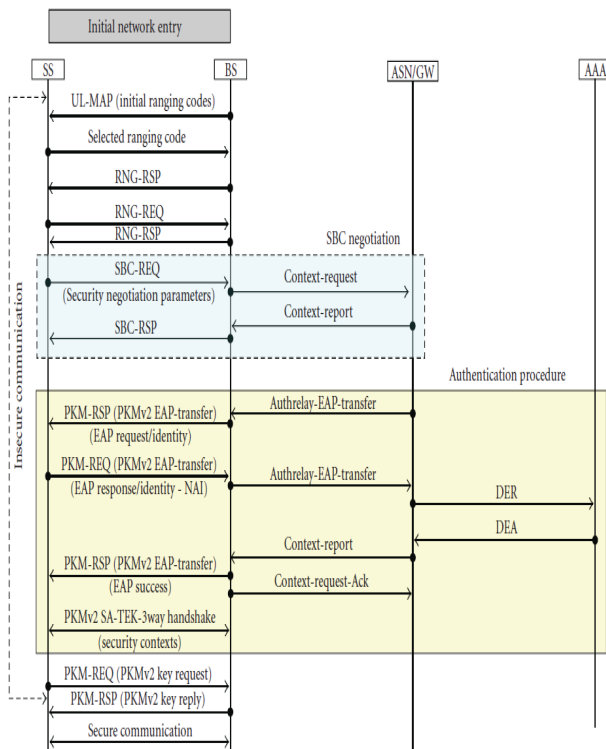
Initial network entry

SS
BS
ASN/GW
AAA

Insecure communication

UL-MAP (initial ranging codes)
Selected ranging code
RNG-RSP
RNG-REQ
RNG-RSP

SBC negotiation

SBC-REQ
(Security negotiation parameters)
Context-request
Context-report
SBC-RSP

Authentication procedure

PKM-RSP (PKMv2 EAP-transfer)
(EAP request/identity)
Authrelay-EAP-transfer
PKM-REQ (PKMv2 EAP-transfer)
(EAP response/identity - NAI)
Authrelay-EAP-transfer
DER
DEA
Context-report
PKM-RSP (PKMv2 EAP-transfer)
(EAP success)
Context-request-Ack
PKMv2 SA-TEK-3way handshake
(security contexts)

PKM-REQ (PKMv2 key request)
PKM-RSP (PKMv2 key reply)
Secure communication